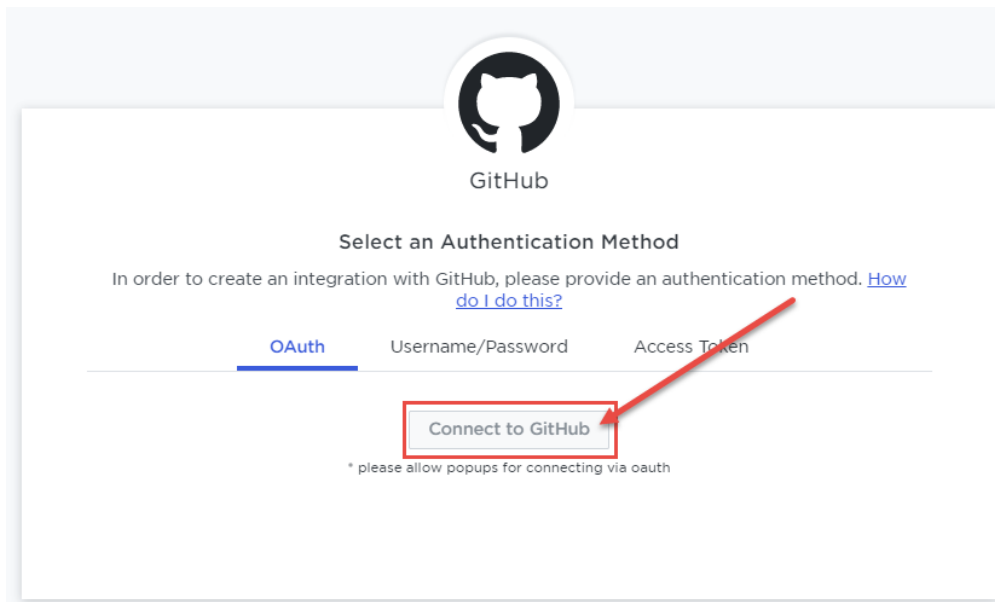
GitHub

Select an Authentication Method

In order to create an integration with GitHub, please provide an authentication method. How do I do this?

OAuth Username/Password Access Token

Connect to GitHub

* please allow popups for connecting via oauth